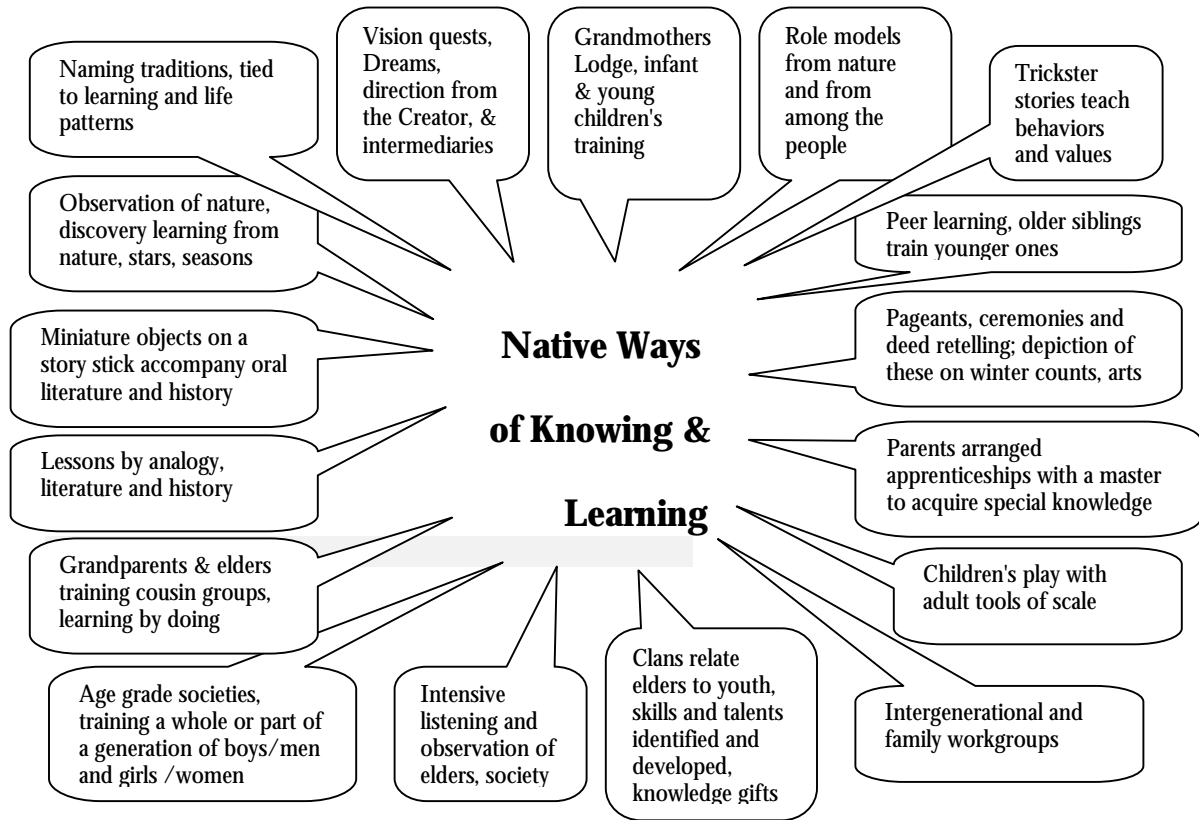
Native Ways

of Knowing &

Learning

Naming traditions, tied to learning and life patterns

Vision quests, Dreams, direction from the Creator, & intermediaries

Grandmothers Lodge, infant & young children's training

Role models from nature and from among the people

Trickster stories teach behaviors and values

Observation of nature, discovery learning from nature, stars, seasons

Peer learning, older siblings train younger ones

Miniature objects on a story stick accompany oral literature and history

Pageants, ceremonies and deed retelling; depiction of these on winter counts, arts

Lessons by analogy, literature and history

Parents arranged apprenticeships with a master to acquire special knowledge

Grandparents & elders training cousin groups, learning by doing

Children's play with adult tools of scale

Age grade societies, training a whole or part of a generation of boys/men and girls /women

Intensive listening and observation of elders, society

Clans relate elders to youth, skills and talents identified and developed, knowledge gifts

Intergenerational and family workgroups